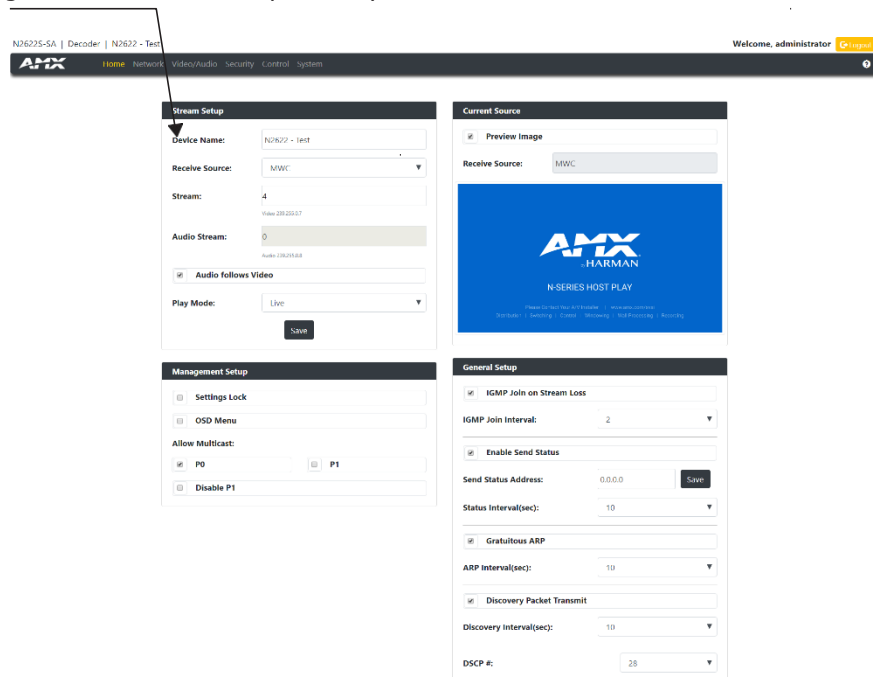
N2622S-SA | Decoder | N2622 - Test

Welcome, administrator

Logout

AMX

Home Network Video/Audio Security Control System

Stream Setup

Device Name: N2622 - Test

Receive Source: MWC

Stream: 4

Video 239.255.0.7

Audio Stream: 0

Audio 239.255.0.0

Audio follows Video

Play Mode: Live

Save

Current Source

Preview Image

Receive Source: MWC

AMX by HARMAN

N-SERIES HOST PLAY

Please Contact Your A/V Installer | www.amx.com/nw
Distribution | Switching | Control | Windowing | Multi-Processing | Recording

Management Setup

Settings Lock

OSD Menu

Allow Multicast:

P0

P1

Disable P1

General Setup

IGMP Join on Stream Loss

IGMP Join Interval: 2

Enable Send Status

Send Status Address: 0.0.0.0 Save

Status Interval(sec): 10

Gratuitous ARP

ARP Interval(sec): 10

Discovery Packet Transmit

Discovery Interval(sec): 10

DSCP #: 28